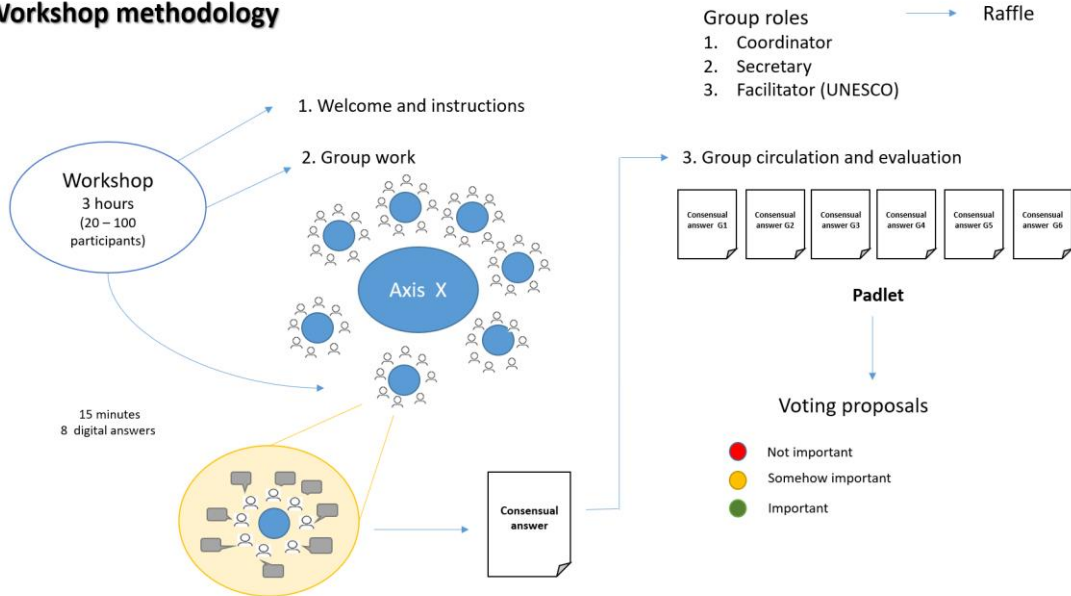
Workshop methodology

Group roles
1. Coordinator
2. Secretary
3. Facilitator (UNESCO)

Raffle

Workshop
3 hours
(20 – 100 participants)

1. Welcome and instructions

2. Group work

Axis X

15 minutes
8 digital answers

Consensual answer

3. Group circulation and evaluation

Consensual answer G1
Consensual answer G2
Consensual answer G3
Consensual answer G4
Consensual answer G5
Consensual answer G6

Padlet

Voting proposals

Not important
Somehow important
Important